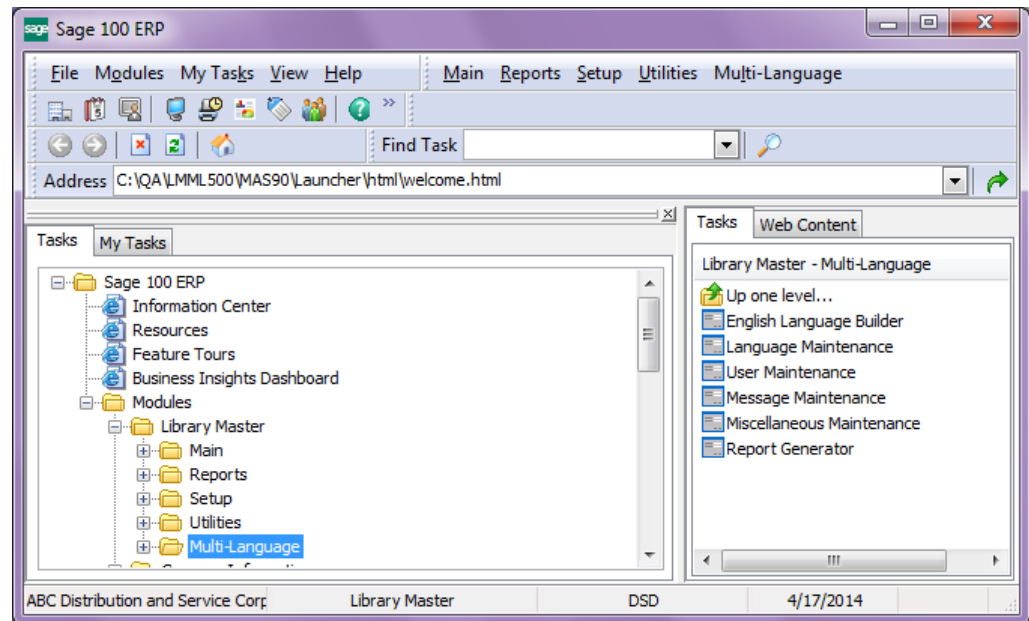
sage Sage 100 ERP

File Modules My Tasks View Help

Main Reports Setup Utilities Multi-Language

Find Task

Address C:\QA\LMML500\MAS90\Launcher\html\welcome.html

Tasks My Tasks

Sage 100 ERP
Information Center
Resources
Feature Tours
Business Insights Dashboard
Modules
Library Master
Main
Reports
Setup
Utilities
Multi-Language

Tasks Web Content

Library Master - Multi-Language

Up one level...
English Language Builder
Language Maintenance
User Maintenance
Message Maintenance
Miscellaneous Maintenance
Report Generator

ABC Distribution and Service Corp | Library Master | DSD | 4/17/2014